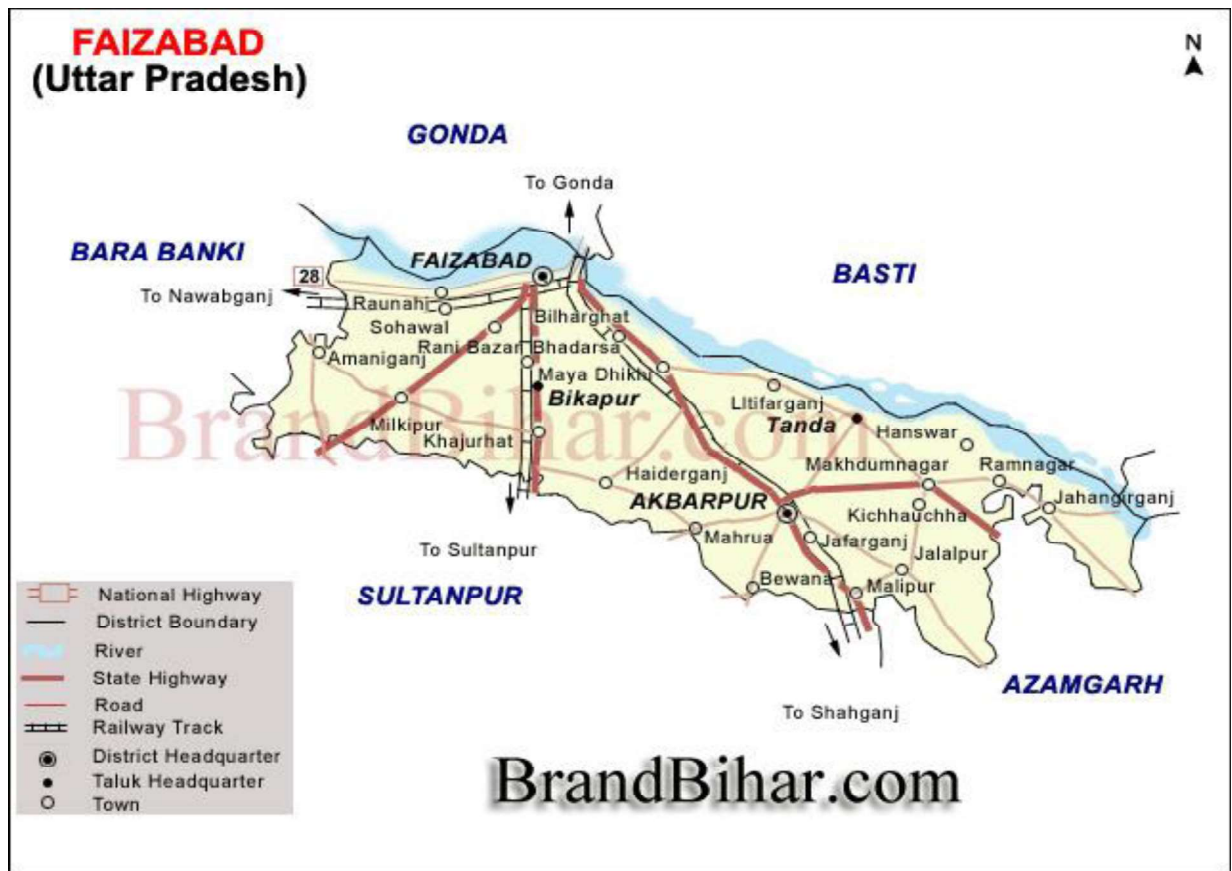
FAIZABAD
(Uttar Pradesh)

N

GONDA

To Gonda

BARA BANKI

BASTI

FAIZABAD

28

To Nawabganj

Raunahi

Sohawal

Bilharghat

Rani Bazar

Bhadarsa

Amaniganj

Maya Dhikhi

Bikapur

Litifarganj

Tanda

Hanswar

Milkipur

Khajurhat

Makhdumnagar

Ramnagar

Haiderganj

AKBARPUR

Jahangirganj

Kichhauchha

Mahrua

Jafarganj

Jalalpur

To Sultanpur

Bewana

Malipur

SULTANPUR

AZAMGARH

To Shahganj

National Highway
District Boundary
River
State Highway
Road
Railway Track
District Headquarter
Taluk Headquarter
Town

BrandBihar.com

BrandBihar.com